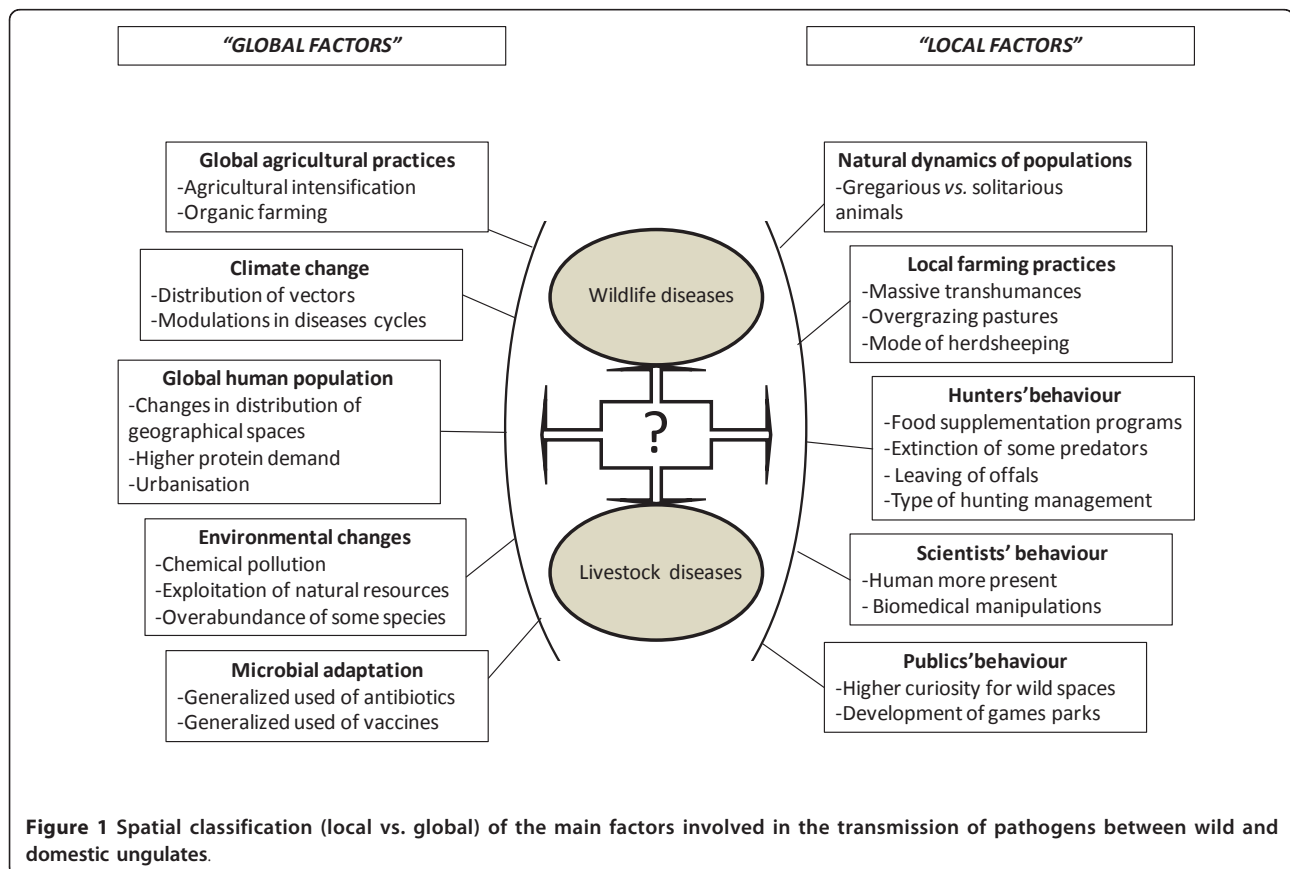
"GLOBAL FACTORS"

"LOCAL FACTORS"

**Global agricultural practices**
-Agricultural intensification
-Organic farming

**Climate change**
-Distribution of vectors
-Modulations in diseases cycles

**Global human population**
-Changes in distribution of geographical spaces
-Higher protein demand
-Urbanisation

**Environmental changes**
-Chemical pollution
-Exploitation of natural resources
-Overabundance of some species

**Microbial adaptation**
-Generalized used of antibiotics
-Generalized used of vaccines

Wildlife diseases

?

Livestock diseases

**Natural dynamics of populations**
-Gregarious *vs.* solitarious animals

**Local farming practices**
-Massive transhumances
-Overgrazing pastures
-Mode of herdsheeping

**Hunters'behaviour**
-Food supplementation programs
-Extinction of some predators
- Leaving of offals
-Type of hunting management

**Scientists' behaviour**
-Human more present
- Biomedical manipulations

**Publics'behaviour**
-Higher curiosity for wild spaces
-Development of games parks

**Figure 1 Spatial classification (local vs. global) of the main factors involved in the transmission of pathogens between wild and domestic ungulates**.